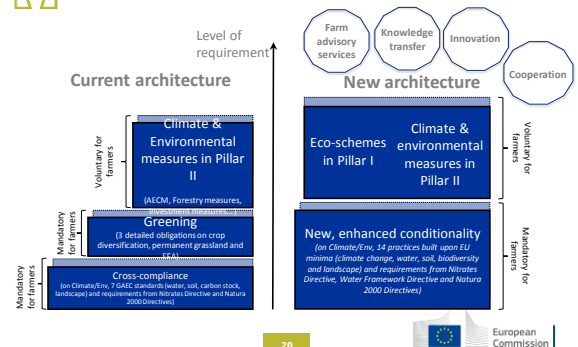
Level of requirement

Farm advisory services

Knowledge transfer

Innovation

Cooperation

Current architecture

New architecture

Voluntary for farmers

Climate & Environmental measures in Pillar II

(AECM, Forestry measures, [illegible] measures...)

Mandatory for farmers

Greening

(3 detailed obligations on crop diversification, permanent grassland and EFA)

Mandatory for farmers

Cross-compliance

(on Climate/Env, 7 GAEC standards (water, soil, carbon stock, landscape) and requirements from Nitrates Directive and Natura 2000 Directives)

Eco-schemes in Pillar I

Climate & environmental measures in Pillar II

Voluntary for farmers

New, enhanced conditionality

(on Climate/Env, 14 practices built upon EU minima (climate change, water, soil, biodiversity and landscape) and requirements from Nitrates Directive, Water Framework Directive and Natura 2000 Directives)

Mandatory for farmers

20

European Commission